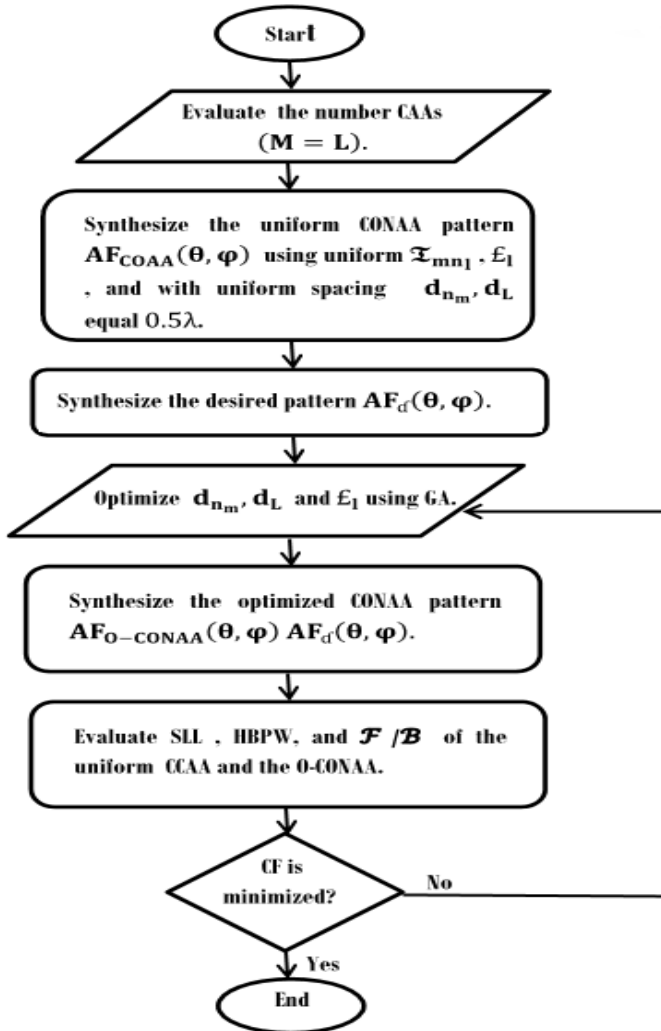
Start

Evaluate the number CAAs $(\mathbf{M} = \mathbf{L})$.

Synthesize the uniform CONAA pattern $\mathbf{AF_{COAA}}(\boldsymbol{\theta}, \boldsymbol{\varphi})$ using uniform $\mathfrak{T}_{\mathbf{mn_1}}$, $£_\mathbf{l}$, and with uniform spacing $\mathbf{d_{n_m}}$, $\mathbf{d_L}$ equal $0.5\lambda$.

Synthesize the desired pattern $\mathbf{AF_d}(\boldsymbol{\theta}, \boldsymbol{\varphi})$.

Optimize $\mathbf{d_{n_m}}$, $\mathbf{d_L}$ and $£_\mathbf{l}$ using GA.

Synthesize the optimized CONAA pattern $\mathbf{AF_{O-CONAA}}(\boldsymbol{\theta}, \boldsymbol{\varphi})$ $\mathbf{AF_d}(\boldsymbol{\theta}, \boldsymbol{\varphi})$.

Evaluate SLL , HBPW, and $\mathcal{F}$ /$\mathcal{B}$ of the uniform CCAA and the O-CONAA.

CF is minimized?

No

Yes

End